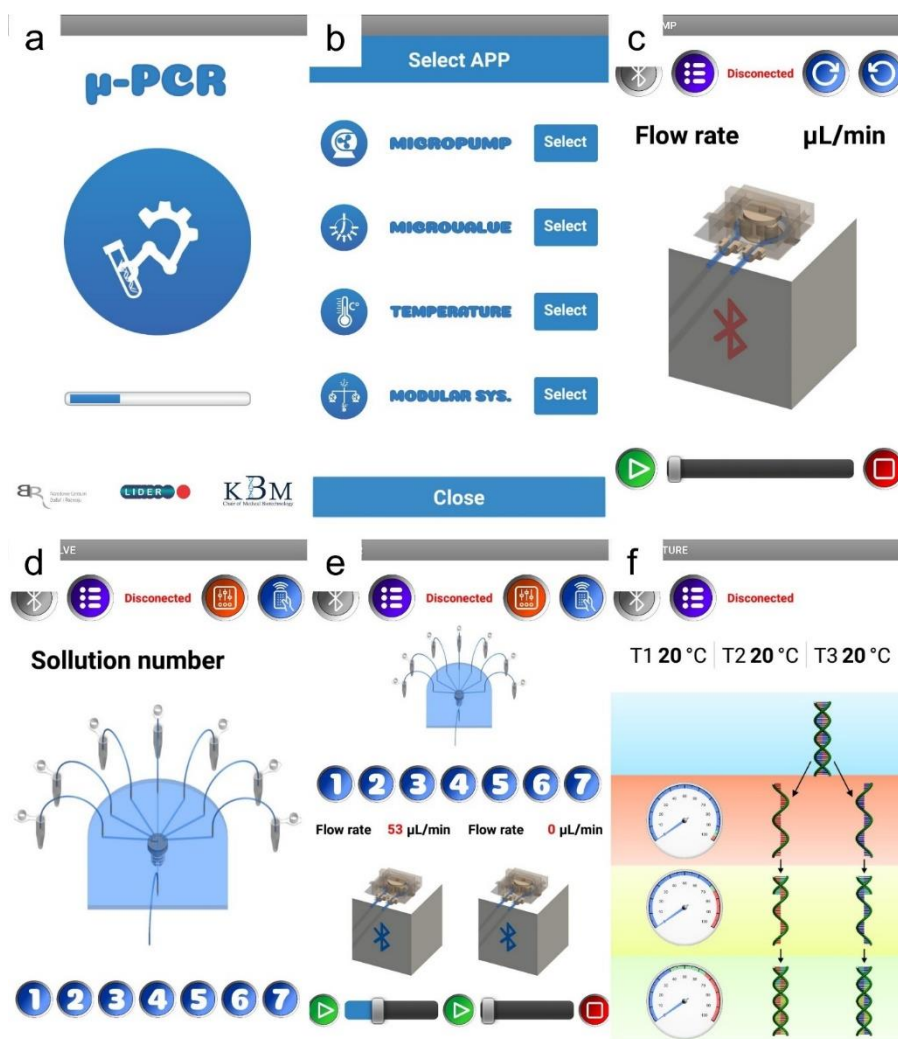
a

μ-PCR

LIDER

KBM

b

Select APP

MICROPUMP Select

MICROVALUE Select

TEMPERATURE Select

MODULAR SYS. Select

Close

c

MP

Disconected

Flow rate μL/min

d

LVE

Disconected

Sollution number

1 2 3 4 5 6 7

e

Disconected

1 2 3 4 5 6 7

Flow rate 53 μL/min Flow rate 0 μL/min

f

TURE

Disconected

T1 20 °C T2 20 °C T3 20 °C